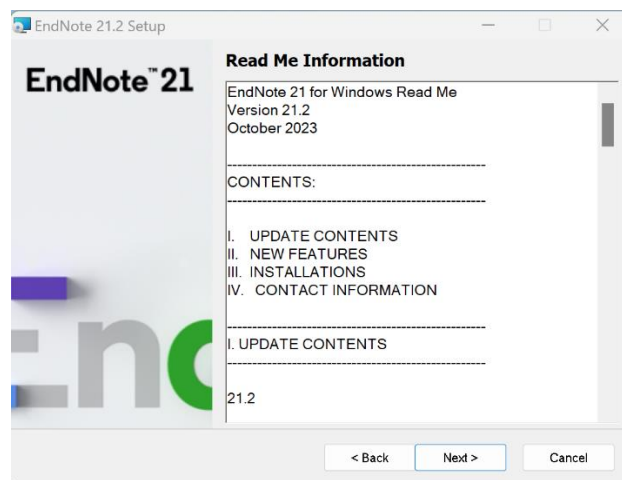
EndNote 21.2 Setup

EndNote™ 21

Read Me Information

EndNote 21 for Windows Read Me
Version 21.2
October 2023

-------------------------------------------------------

CONTENTS:

-------------------------------------------------------

I. UPDATE CONTENTS
II. NEW FEATURES
III. INSTALLATIONS
IV. CONTACT INFORMATION

-------------------------------------------------------

I. UPDATE CONTENTS

-------------------------------------------------------

21.2

< Back
Next >
Cancel